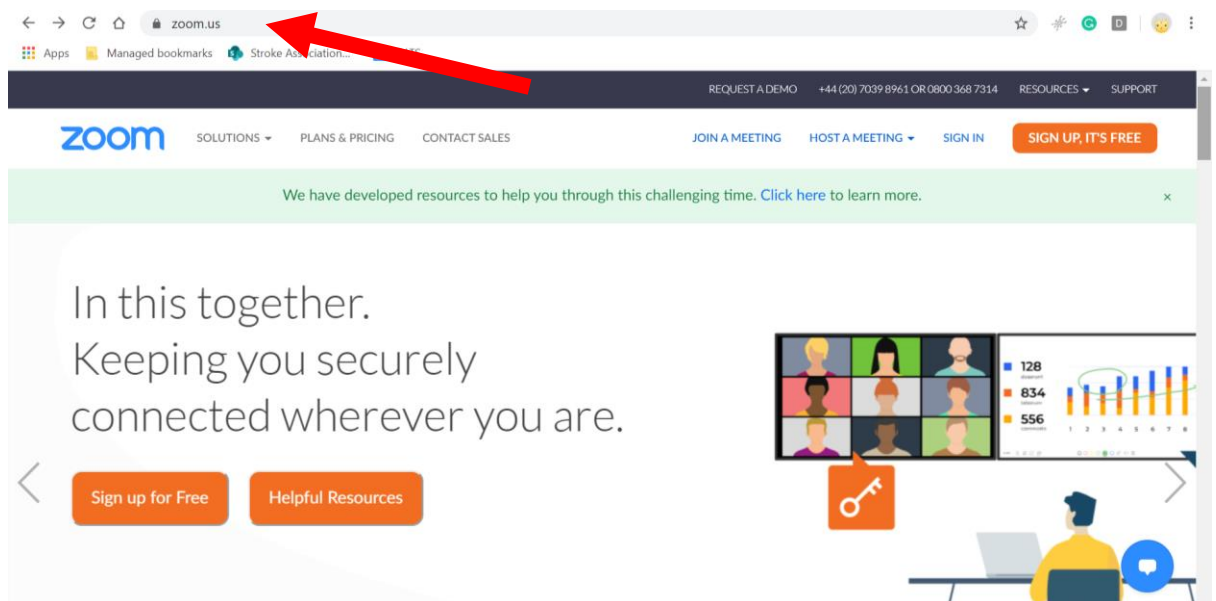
zoom.us

Apps Managed bookmarks Stroke Association... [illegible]

REQUEST A DEMO +44 (20) 7039 8961 OR 0800 368 7314 RESOURCES SUPPORT

zoom SOLUTIONS PLANS & PRICING CONTACT SALES JOIN A MEETING HOST A MEETING SIGN IN SIGN UP, IT'S FREE

We have developed resources to help you through this challenging time. Click here to learn more. ×

In this together.
Keeping you securely connected wherever you are.

Sign up for Free Helpful Resources

128
834
556

1 2 3 4 5 6 7 8